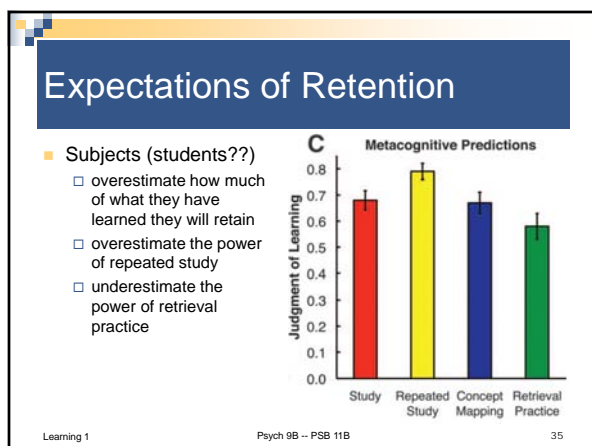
Expectations of Retention

Subjects (students??)

overestimate how much of what they have learned they will retain

overestimate the power of repeated study

underestimate the power of retrieval practice

C

Metacognitive Predictions

Judgment of Learning

0.8
0.7
0.6
0.5
0.4
0.3
0.2
0.1
0.0

Study

Repeated Study

Concept Mapping

Retrieval Practice

Learning 1

Psych 9B -- PSB 11B

35